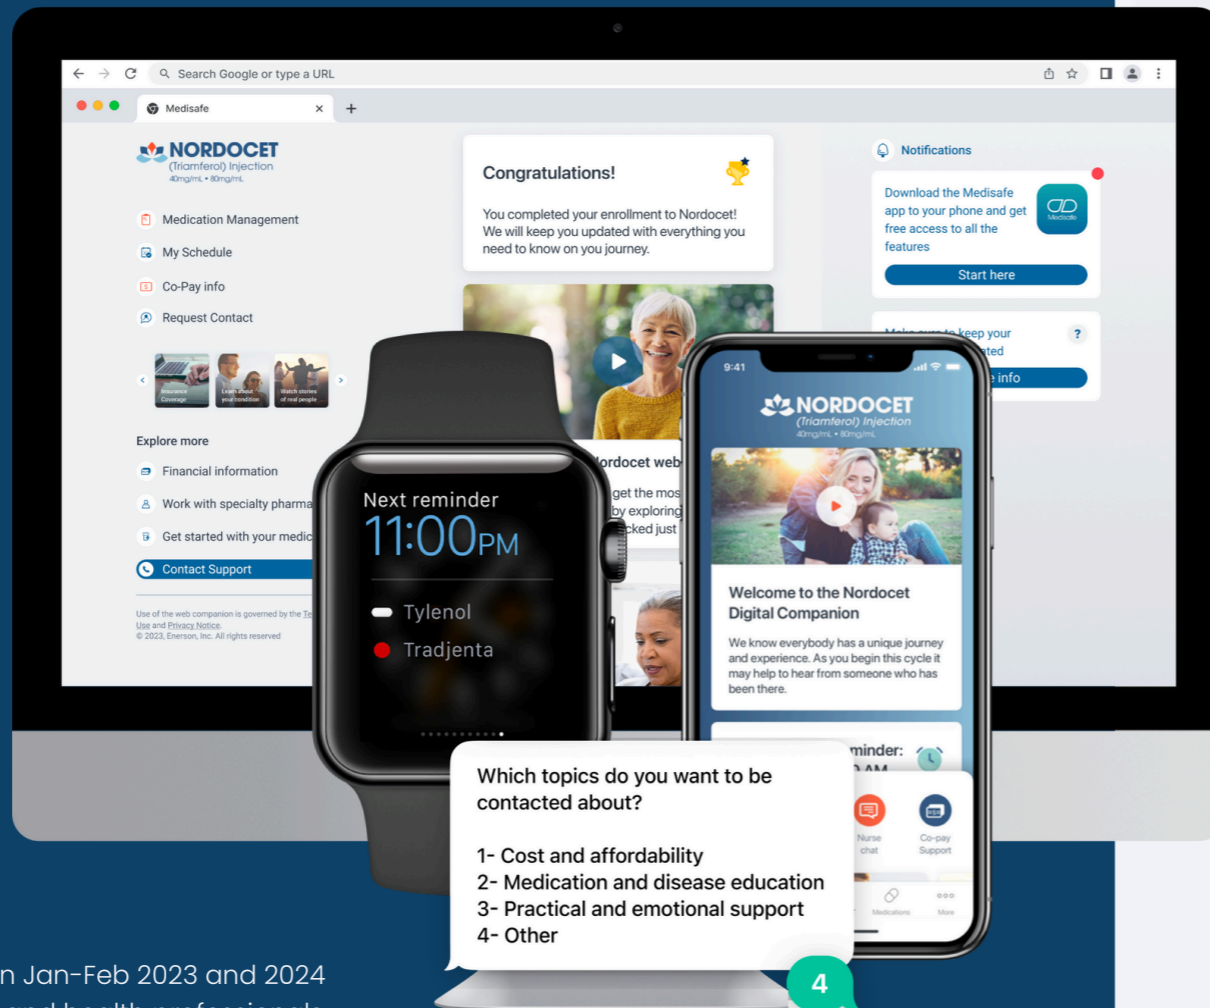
Search Google or type a URL

Medisafe

NORDOCET
(Triamferol) Injection
40mg/mL • 80mg/mL

Medication Management
My Schedule
Co-Pay info
Request Contact

Insurance Coverage
Learn about your condition
Watch stories of real people

Explore more
Financial information
Work with specialty pharma
Get started with your medic
Contact Support

Use of the web companion is governed by the Te Use and Privacy Notice.
© 2023, Enerson, Inc. All rights reserved

Congratulations!
You completed your enrollment to Nordocet! We will keep you updated with everything you need to know on you journey.

ordocet web
get the mos
by exploring
cked just

Notifications
Download the Medisafe app to your phone and get free access to all the features
Start here

Make sure to keep your
ted
e info

Next reminder
11:00PM
Tylenol
Tradjenta

9:41
NORDOCET
(Triamferol) Injection
40mg/mL • 80mg/mL

Welcome to the Nordocet Digital Companion
We know everybody has a unique journey and experience. As you begin this cycle it may help to hear from someone who has been there.

minder:
Nurse chat
Co-pay Support
Medications
More

Which topics do you want to be contacted about?

1- Cost and affordability
2- Medication and disease education
3- Practical and emotional support
4- Other

4

n Jan-Feb 2023 and 2024
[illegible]